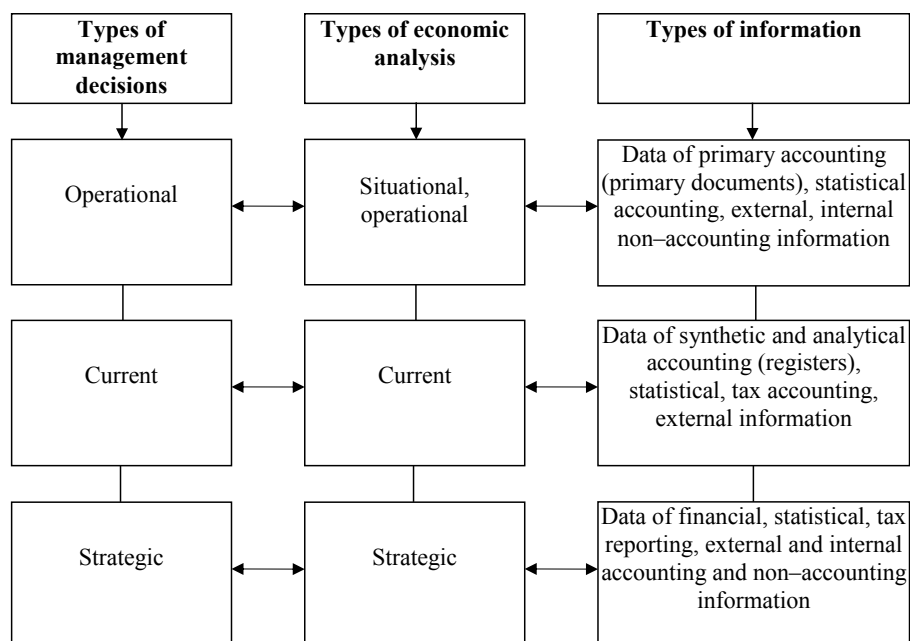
Types of management decisions

Types of economic analysis

Types of information

Operational

Situational, operational

Data of primary accounting (primary documents), statistical accounting, external, internal non–accounting information

Current

Current

Data of synthetic and analytical accounting (registers), statistical, tax accounting, external information

Strategic

Strategic

Data of financial, statistical, tax reporting, external and internal accounting and non–accounting information